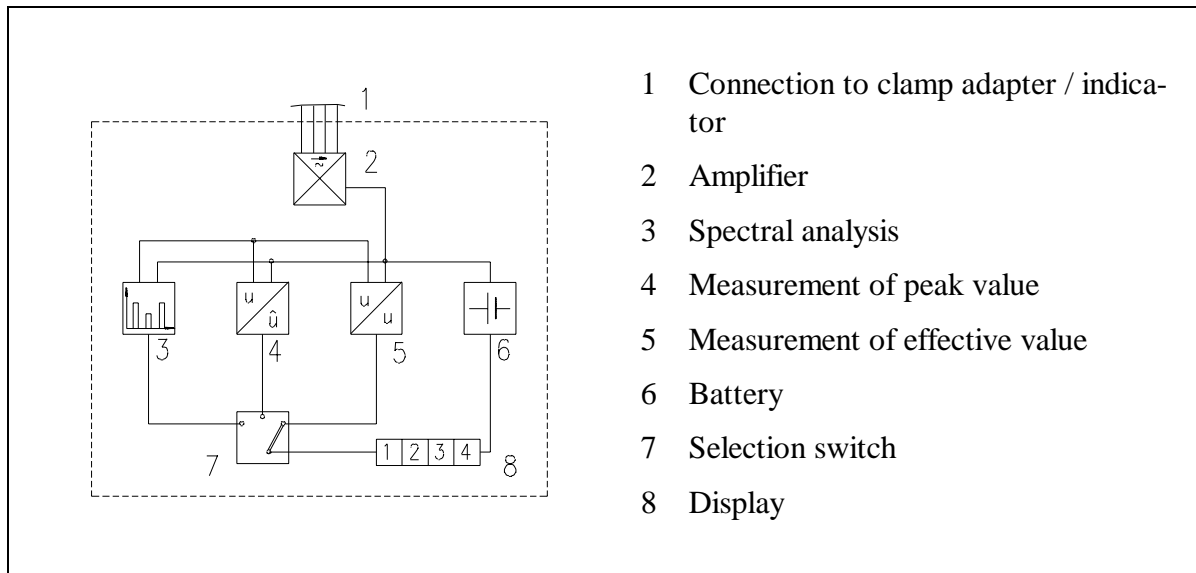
1
2
u
û
u
u
3
4
5
6
7
1 2 3 4
8

1 Connection to clamp adapter / indicator

2 Amplifier

3 Spectral analysis

4 Measurement of peak value

5 Measurement of effective value

6 Battery

7 Selection switch

8 Display